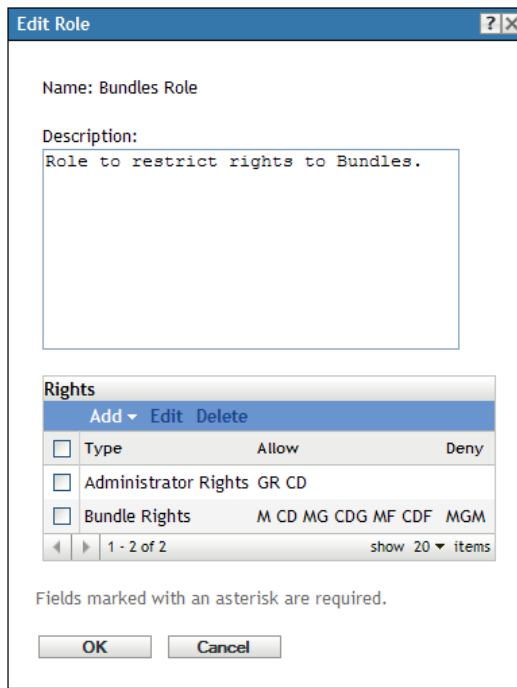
Edit Role

Name: Bundles Role

Description:

Role to restrict rights to Bundles.

Rights

Add ▾ Edit Delete

| | Type | Allow | Deny |
|---|---|---|---|
| ☐ | Administrator Rights | GR CD | |
| ☐ | Bundle Rights | M CD MG CDG MF CDF | MGM |

1 - 2 of 2 show 20 ▾ items

Fields marked with an asterisk are required.

OK Cancel